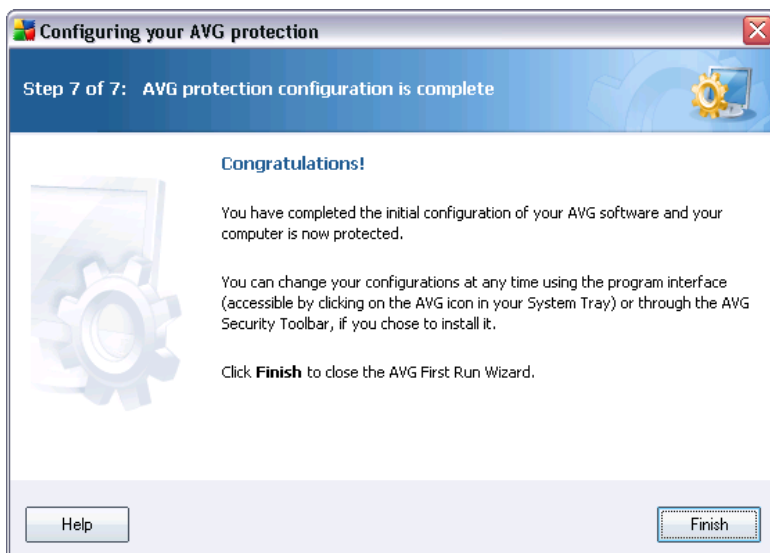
Configuring your AVG protection

Step 7 of 7: AVG protection configuration is complete

Congratulations!

You have completed the initial configuration of your AVG software and your computer is now protected.

You can change your configurations at any time using the program interface (accessible by clicking on the AVG icon in your System Tray) or through the AVG Security Toolbar, if you chose to install it.

Click **Finish** to close the AVG First Run Wizard.

Help

Finish